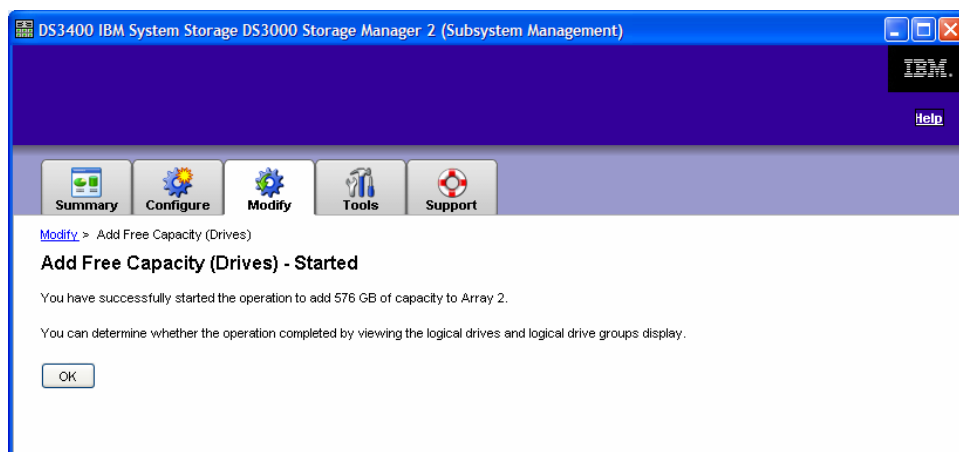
DS3400 IBM System Storage DS3000 Storage Manager 2 (Subsystem Management)

IBM.

Help

Summary Configure Modify Tools Support

Modify > Add Free Capacity (Drives)

Add Free Capacity (Drives) - Started

You have successfully started the operation to add 576 GB of capacity to Array 2.

You can determine whether the operation completed by viewing the logical drives and logical drive groups display.

OK